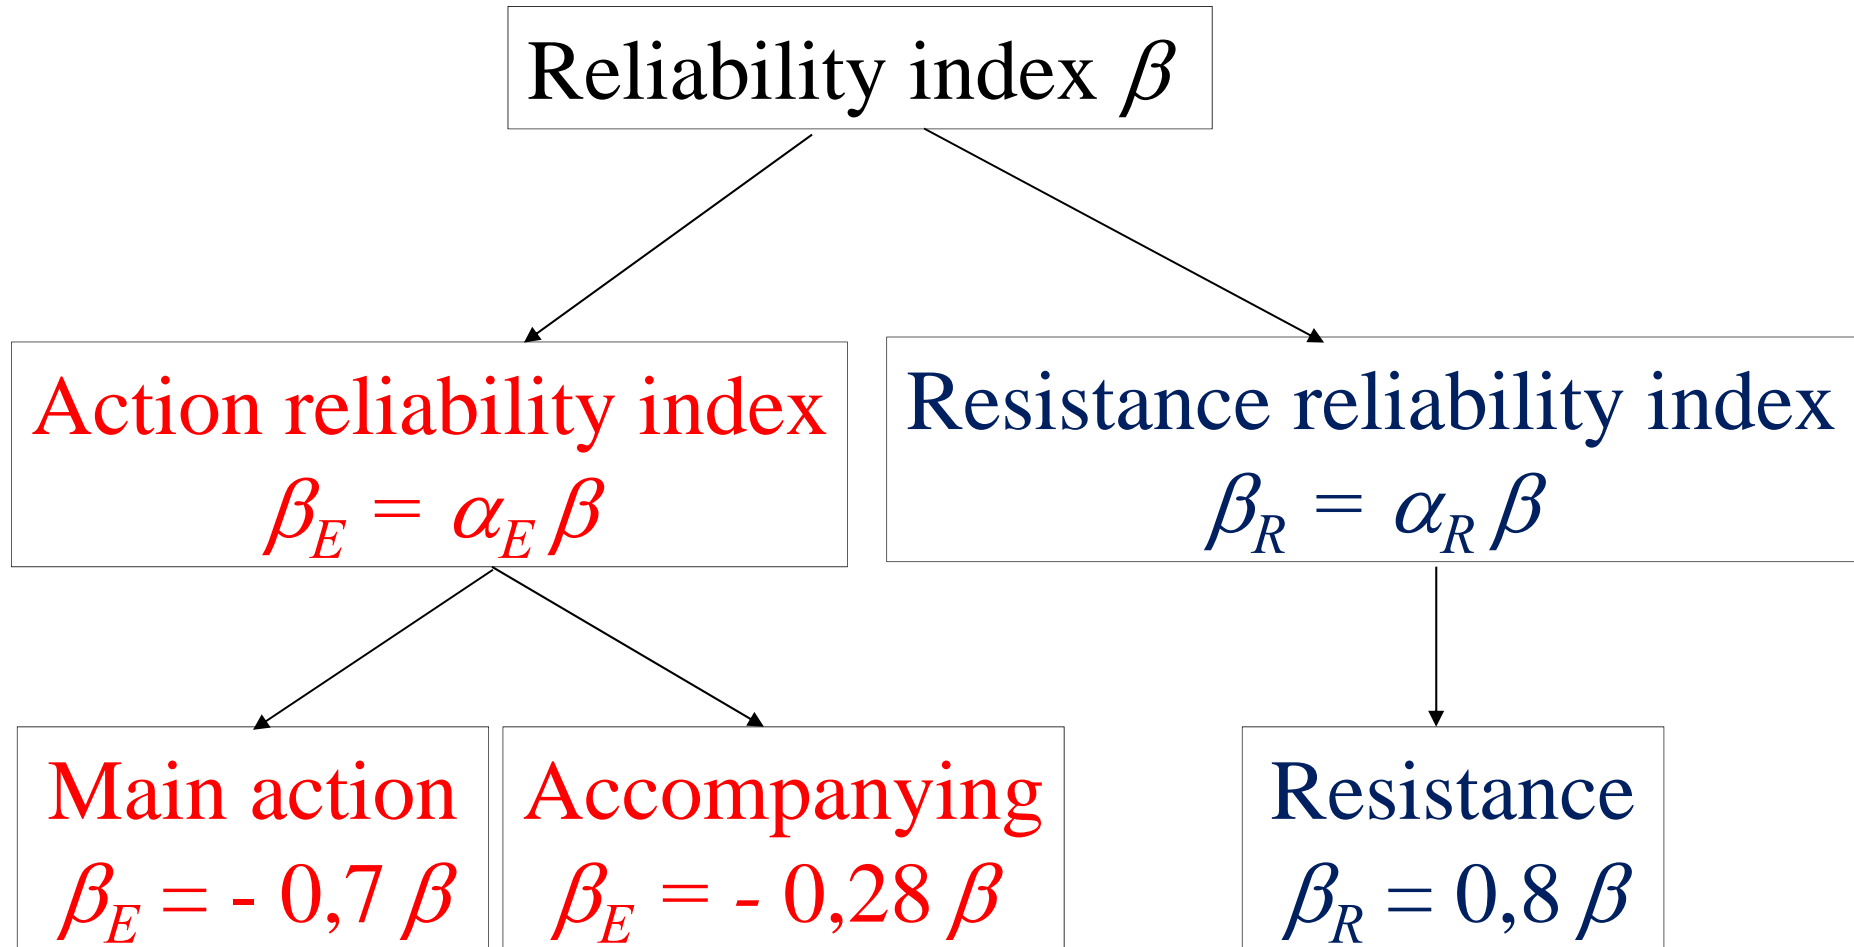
Reliability index $\beta$

Action reliability index
$\beta_E = \alpha_E \beta$

Resistance reliability index
$\beta_R = \alpha_R \beta$

Main action
$\beta_E =$ - 0,7 $\beta$

Accompanying
$\beta_E =$ - 0,28 $\beta$

Resistance
$\beta_R =$ 0,8 $\beta$